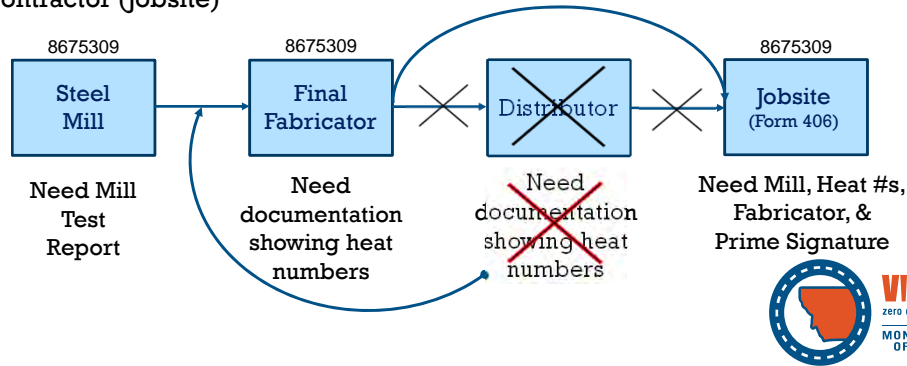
ontractor (Jobsite)

8675309

Steel Mill

Need Mill Test Report

8675309

Final Fabricator

Need documentation showing heat numbers

Distributor

Need documentation showing heat numbers

8675309

Jobsite (Form 406)

Need Mill, Heat #s, Fabricator, & Prime Signature

V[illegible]
zero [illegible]
MON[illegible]
OF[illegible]